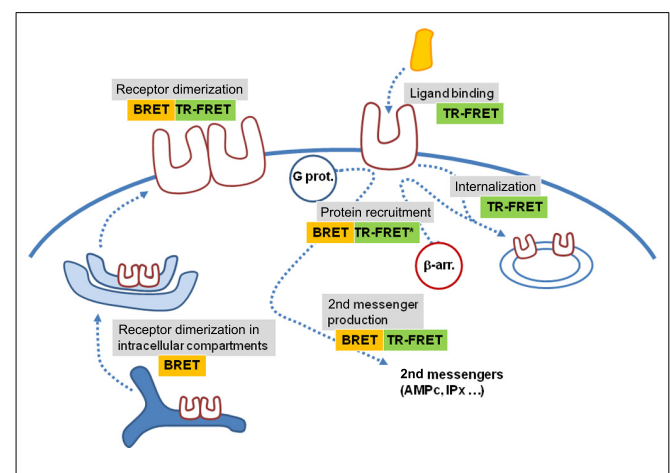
Receptor dimerization
BRET TR-FRET

Ligand binding
TR-FRET

G prot.

Internalization
TR-FRET

Protein recruitment
BRET TR-FRET*

β-arr.

2nd messenger production
BRET TR-FRET

Receptor dimerization in intracellular compartments
BRET

2nd messengers (AMPc, IPx …)